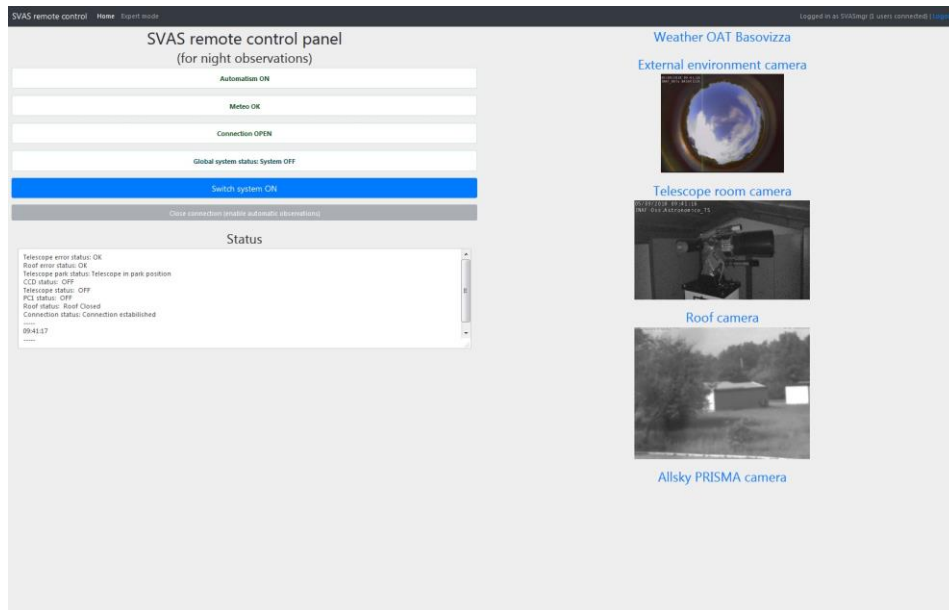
SVAS remote control Home Expert mode

Logged in as SVASmgr (5 users connected) | Logo

SVAS remote control panel
(for night observations)

Automatism ON

Meteo OK

Connection OPEN

Global system status: System OFF

Switch system ON

Close connection (enable automatic observations)

Status

Telescope error status: OK
Roof error status: OK
Telescope park status: Telescope in park position
CCD status: OFF
Telescope status: OFF
PC1 status: OFF
Roof status: Roof Closed
Connection status: Connection estabilished
-----
09:41:17
-----

Weather OAT Basovizza

External environment camera

Telescope room camera

05/09/2018 09:41:16
INAF-Oss.Astronomico_TS

Roof camera

Allsky PRISMA camera